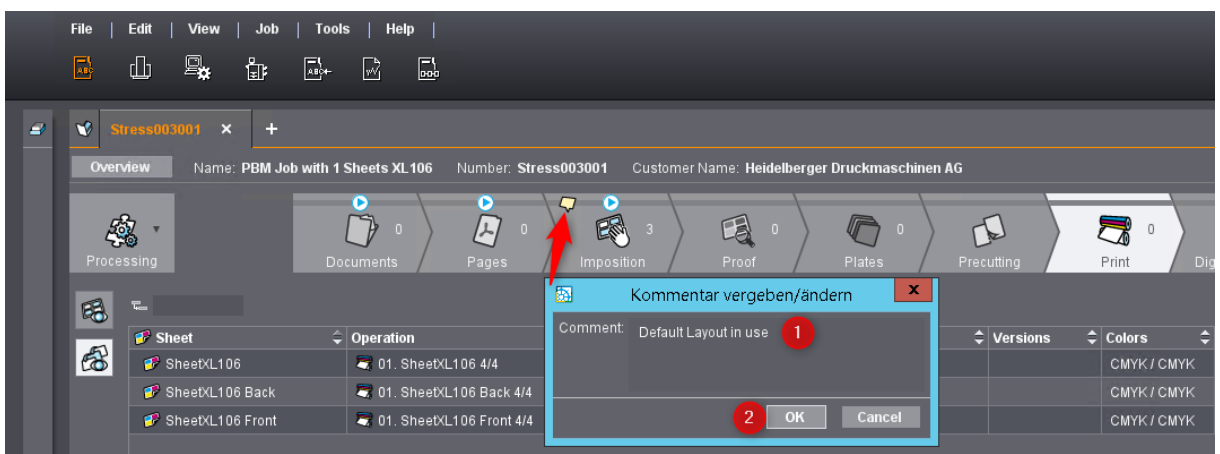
File | Edit | View | Job | Tools | Help |

Stress003001 ✕ +

Overview Name: PBM Job with 1 Sheets XL106 Number: Stress003001 Customer Name: Heidelberger Druckmaschinen AG

Processing
0 Documents
0 Pages
3 Imposition
0 Proof
0 Plates
Precutting
0 Print
Dig

| Sheet | Operation | Versions | Colors |
|---|---|---|---|
| SheetXL106 | 01. SheetXL106 4/4 | | CMYK / CMYK |
| SheetXL106 Back | 01. SheetXL106 Back 4/4 | | CMYK / CMYK |
| SheetXL106 Front | 01. SheetXL106 Front 4/4 | | CMYK / CMYK |

Kommentar vergeben/ändern x
Comment: Default Layout in use 1
2 OK Cancel